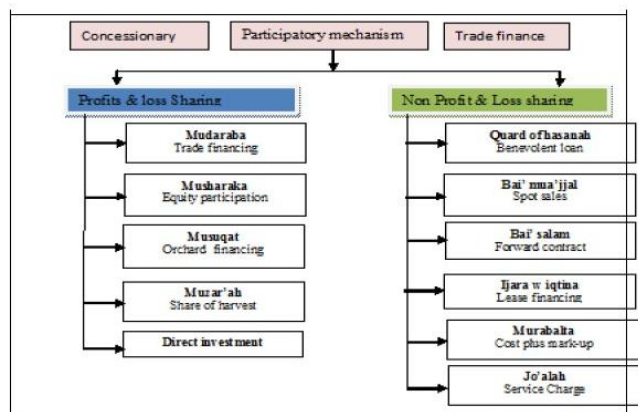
Concessionary

Participatory mechanism

Trade finance

Profits & loss Sharing

Mudaraba
Trade financing

Musharaka
Equity participation

Musuqat
Orchard financing

Muzar'ah
Share of harvest

Direct investment

Non Profit & Loss sharing

Quard of hasanah
Benevolent loan

Bai' mua'jjal
Spot sales

Bai' salam
Forward contract

Ijara w iqtina
Lease financing

Murabalta
Cost plus mark-up

Jo'alah
Service Charge